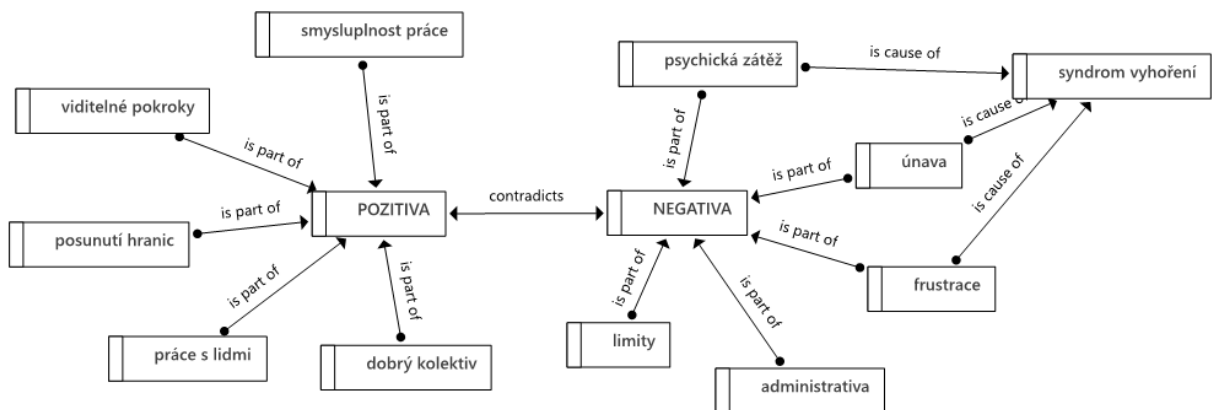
smysluplnost práce

is part of

viditelné pokroky

is part of

posunutí hranic

is part of

POZITIVA

is part of

práce s lidmi

is part of

dobrý kolektiv

contradicts

psychická zátěž

is cause of

syndrom vyhoření

is part of

NEGATIVA

is cause of

is part of

únava

is cause of

is part of

frustrace

is part of

limity

is part of

administrativa